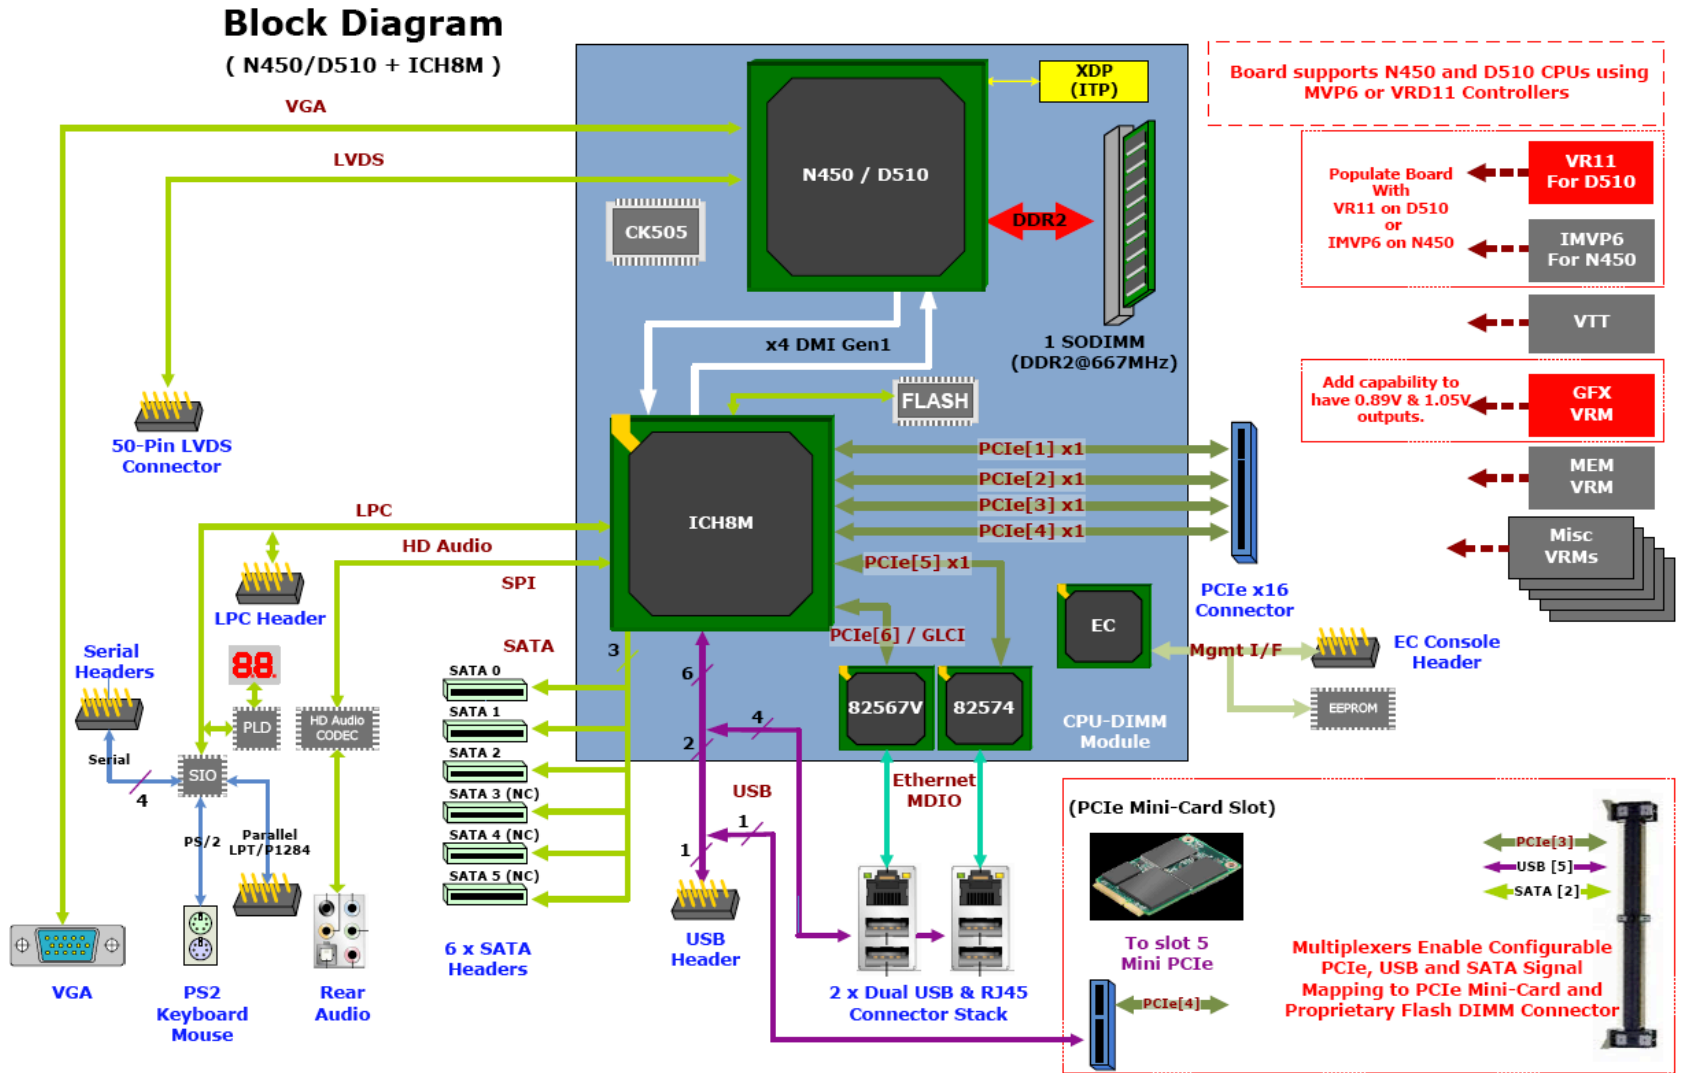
Block Diagram

( N450/D510 + ICH8M )

VGA

LVDS

XDP (ITP)

Board supports N450 and D510 CPUs using MVP6 or VRD11 Controllers

N450 / D510

CK505

DDR2

Populate Board With VR11 on D510 or IMVP6 on N450

VR11 For D510

IMVP6 For N450

VTT

x4 DMI Gen1

1 SODIMM (DDR2@667MHz)

FLASH

Add capability to have 0.89V & 1.05V outputs.

GFX VRM

50-Pin LVDS Connector

ICH8M

PCIe[1] x1

PCIe[2] x1

PCIe[3] x1

PCIe[4] x1

MEM VRM

Misc VRMs

LPC

HD Audio

SPI

PCIe[5] x1

PCIe x16 Connector

LPC Header

EC

EC Console Header

Mgmt I/F

PCIe[6] / GLCI

EEPROM

SATA

3

Serial Headers

88

SATA 0

6

82567V

82574

CPU-DIMM Module

SATA 1

4

PLD

HD Audio CODEC

SATA 2

2

Serial

SIO

4

SATA 3 (NC)

USB

Ethernet MDIO

PS/2

Parallel LPT/P1284

SATA 4 (NC)

1

1

(PCIe Mini-Card Slot)

PCIe[3]

USB [5]

SATA [2]

SATA 5 (NC)

To slot 5 Mini PCIe

VGA

PS2 Keyboard Mouse

Rear Audio

6 x SATA Headers

USB Header

2 x Dual USB & RJ45 Connector Stack

PCIe[4]

Multiplexers Enable Configurable PCIe, USB and SATA Signal Mapping to PCIe Mini-Card and Proprietary Flash DIMM Connector